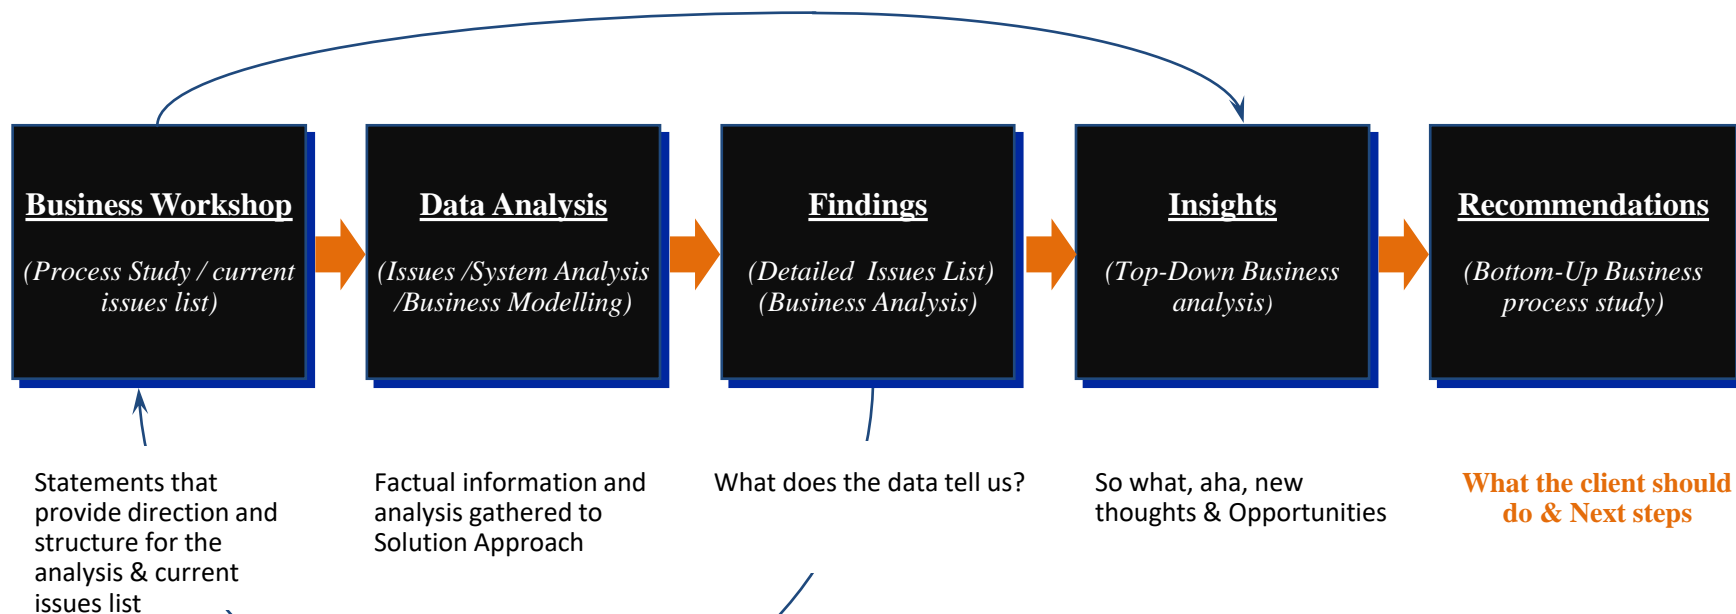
Business Workshop

(Process Study / current issues list)

Data Analysis

(Issues /System Analysis /Business Modelling)

Findings

(Detailed Issues List) (Business Analysis)

Insights

(Top-Down Business analysis)

Recommendations

(Bottom-Up Business process study)

Statements that provide direction and structure for the analysis & current issues list

Factual information and analysis gathered to Solution Approach

What does the data tell us?

So what, aha, new thoughts & Opportunities

What the client should do & Next steps